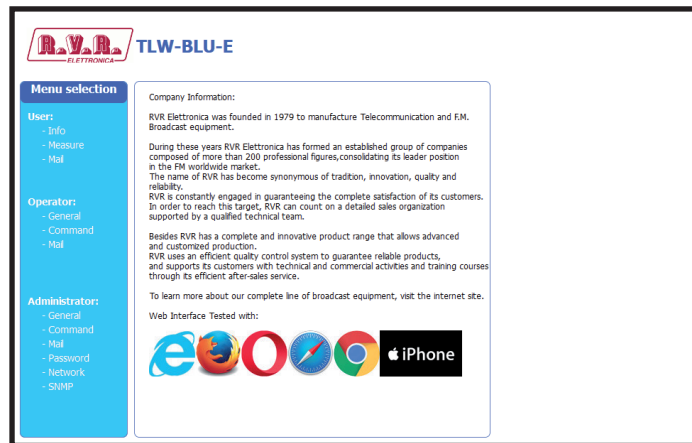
R.V.R. ELETTRONICA TLW-BLU-E

Menu selection

User:
- Info
- Measure
- Mail

Operator:
- General
- Command
- Mail

Administrator:
- General
- Command
- Mail
- Password
- Network
- SNMP

Company Information:

RVR Elettronica was founded in 1979 to manufacture Telecommunication and F.M. Broadcast equipment.

During these years RVR Elettronica has formed an established group of companies composed of more than 200 professional figures,consolidating its leader position in the FM worldwide market.
The name of RVR has become synonymous of tradition, innovation, quality and reliability.
RVR is constantly engaged in guaranteeing the complete satisfaction of its customers.
In order to reach this target, RVR can count on a detailed sales organization supported by a qualified technical team.

Besides RVR has a complete and innovative product range that allows advanced and customized production.
RVR uses an efficient quality control system to guarantee reliable products, and supports its customers with technical and commercial activities and training courses through its efficient after-sales service.

To learn more about our complete line of broadcast equipment, visit the internet site.

Web Interface Tested with:

iPhone